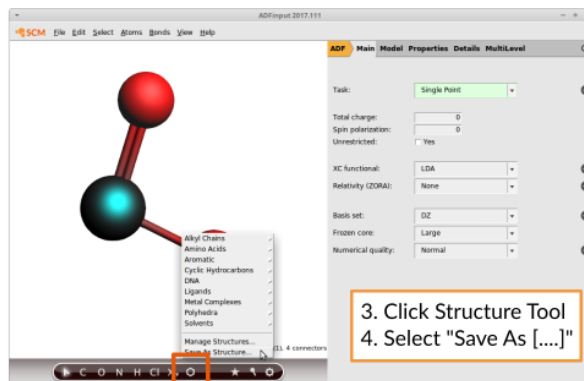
ADFinput 2017.111

SCM File Edit Select Atoms Bonds View Help

ADF Main Model Properties Details MultiLevel

Task: Single Point

Total charge: 0
Spin polarization: 0
Unrestricted: Yes

XC functional: LDA
Relativity (ZORA): None

Basis set: DZ
Frozen core: Large
Numerical quality: Normal

Alkyl Chains
Amino Acids
Aromatic
Cyclic Hydrocarbons
DNA
Ligands
Metal Complexes
Polyhedra
Solvents

Manage Structures...
Save As Structure...

(1), 4 connectors

C O N H Cl X

3. Click Structure Tool
4. Select "Save As [....]"